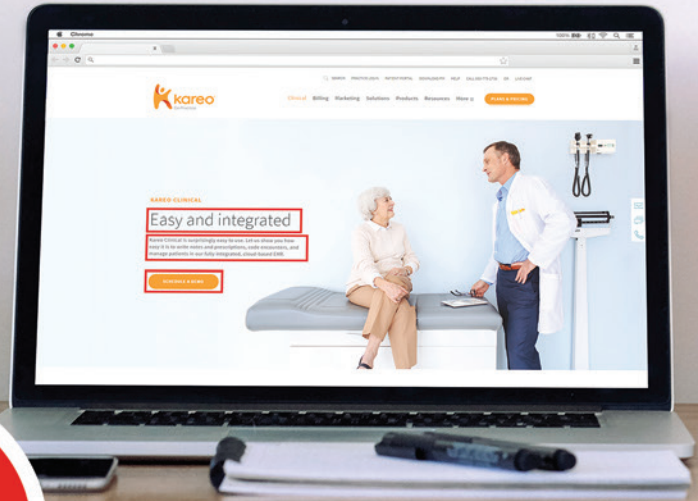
Chrome

kareo

SEARCH PRACTICE LOGIN PATIENT PORTAL DOWNLOADS HELP CALL 888-775-2736 US LIVE CHAT

Clinical Billing Marketing Solutions Products Resources How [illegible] PLANS & PRICING

KAREO CLINICAL

Easy and integrated

Kareo Clinical is surprisingly easy to use. Let us show you how easy it is to write notes and prescriptions, code encounters, and manage patients in our fully integrated, cloud-based EHR.

SCHEDULE A DEMO